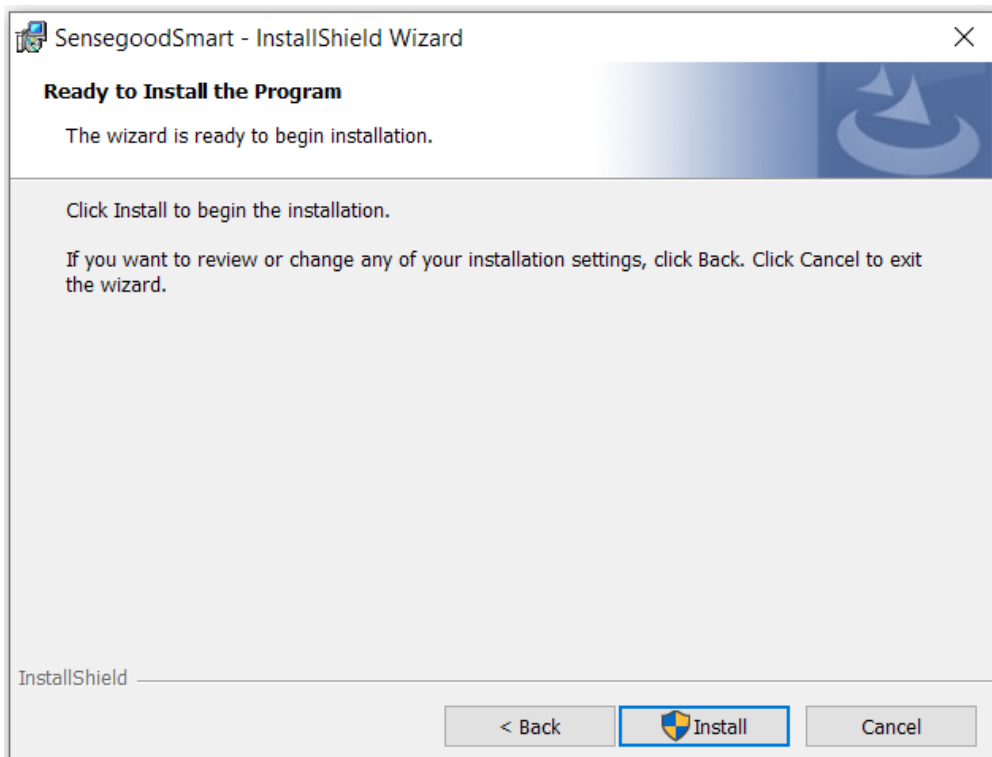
SensegoodSmart - InstallShield Wizard

Ready to Install the Program

The wizard is ready to begin installation.

Click Install to begin the installation.

If you want to review or change any of your installation settings, click Back. Click Cancel to exit the wizard.

InstallShield

< Back

Install

Cancel